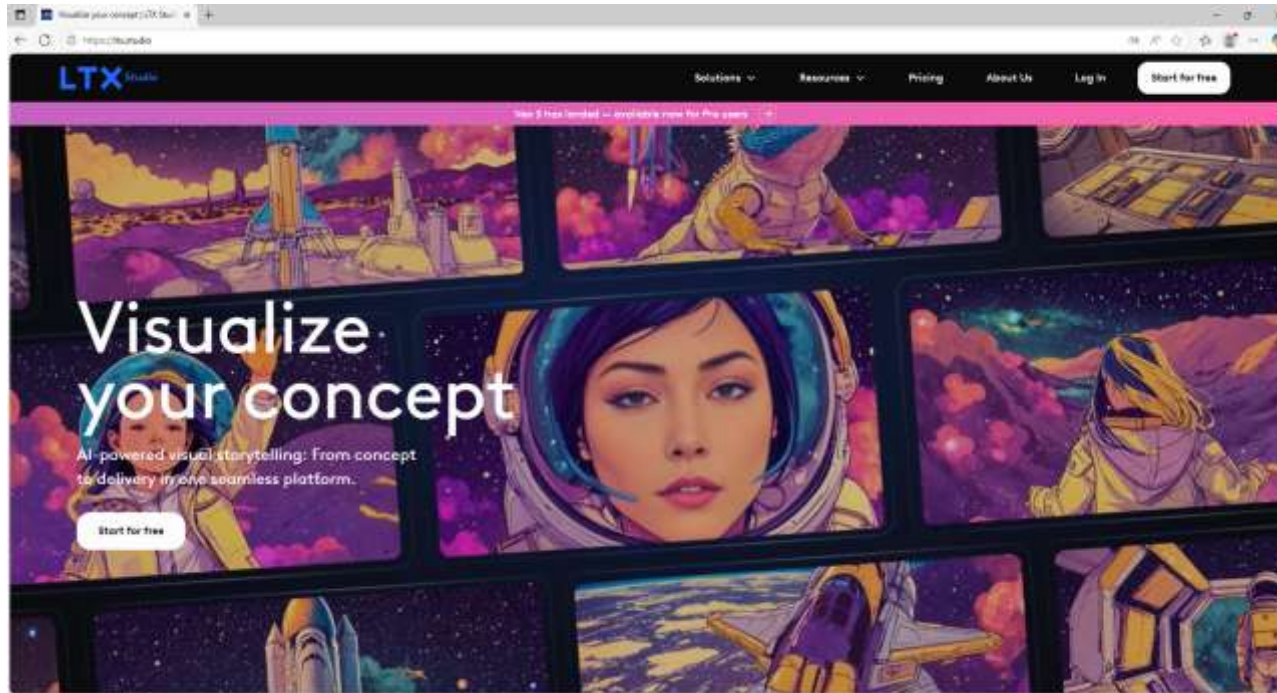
Visualize your concept | LTX Stu

https://ltx.studio

LTX Studio

Solutions

Resources

Pricing

About Us

Log In

Start for free

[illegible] has landed — available now for Pro users

Visualize your concept

AI-powered visual storytelling: From concept to delivery in one seamless platform.

Start for free